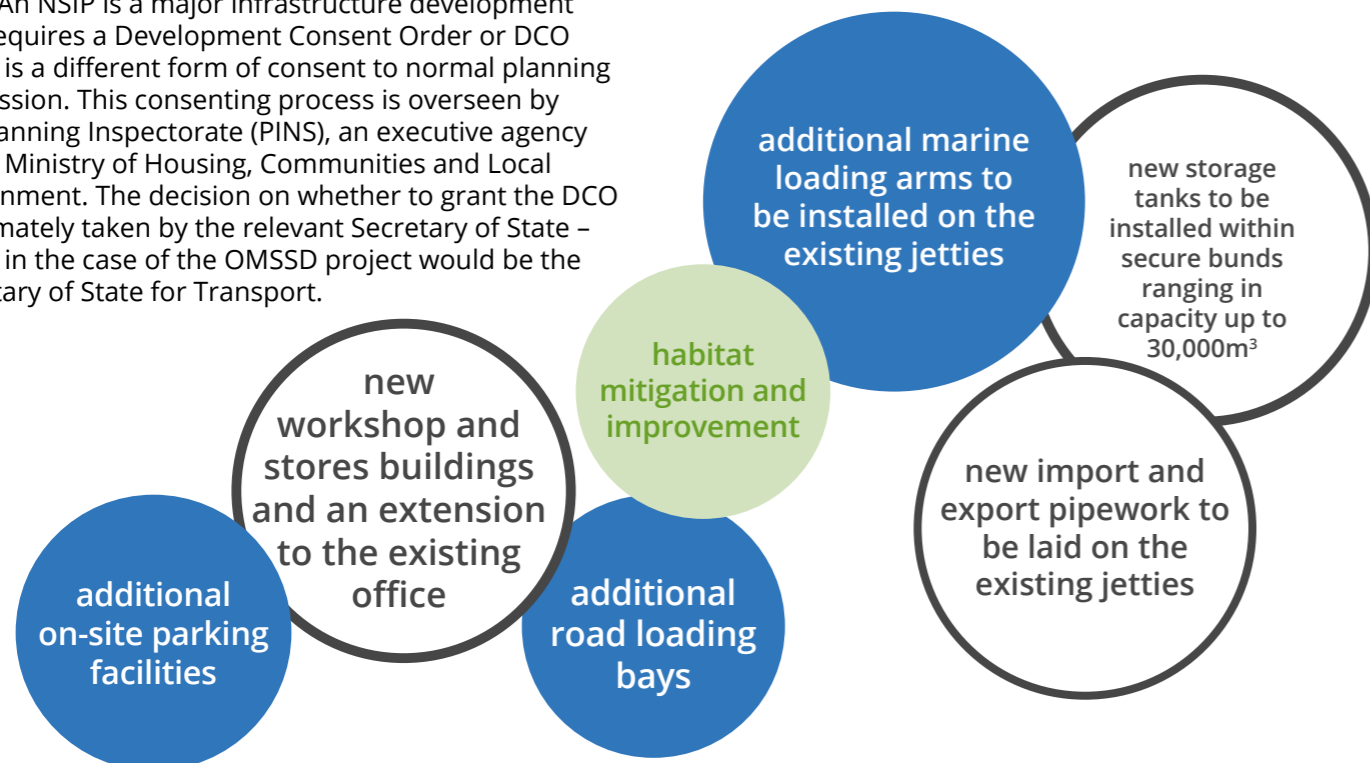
An NSIP is a major infrastructure development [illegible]equires a Development Consent Order or DCO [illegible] is a different form of consent to normal planning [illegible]ssion. This consenting process is overseen by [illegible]anning Inspectorate (PINS), an executive agency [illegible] Ministry of Housing, Communities and Local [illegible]nment. The decision on whether to grant the DCO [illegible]mately taken by the relevant Secretary of State – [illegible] in the case of the OMSSD project would be the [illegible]tary of State for Transport.

additional marine loading arms to be installed on the existing jetties

new storage tanks to be installed within secure bunds ranging in capacity up to 30,000m$^3$

habitat mitigation and improvement

new workshop and stores buildings and an extension to the existing office

new import and export pipework to be laid on the existing jetties

additional on-site parking facilities

additional road loading bays